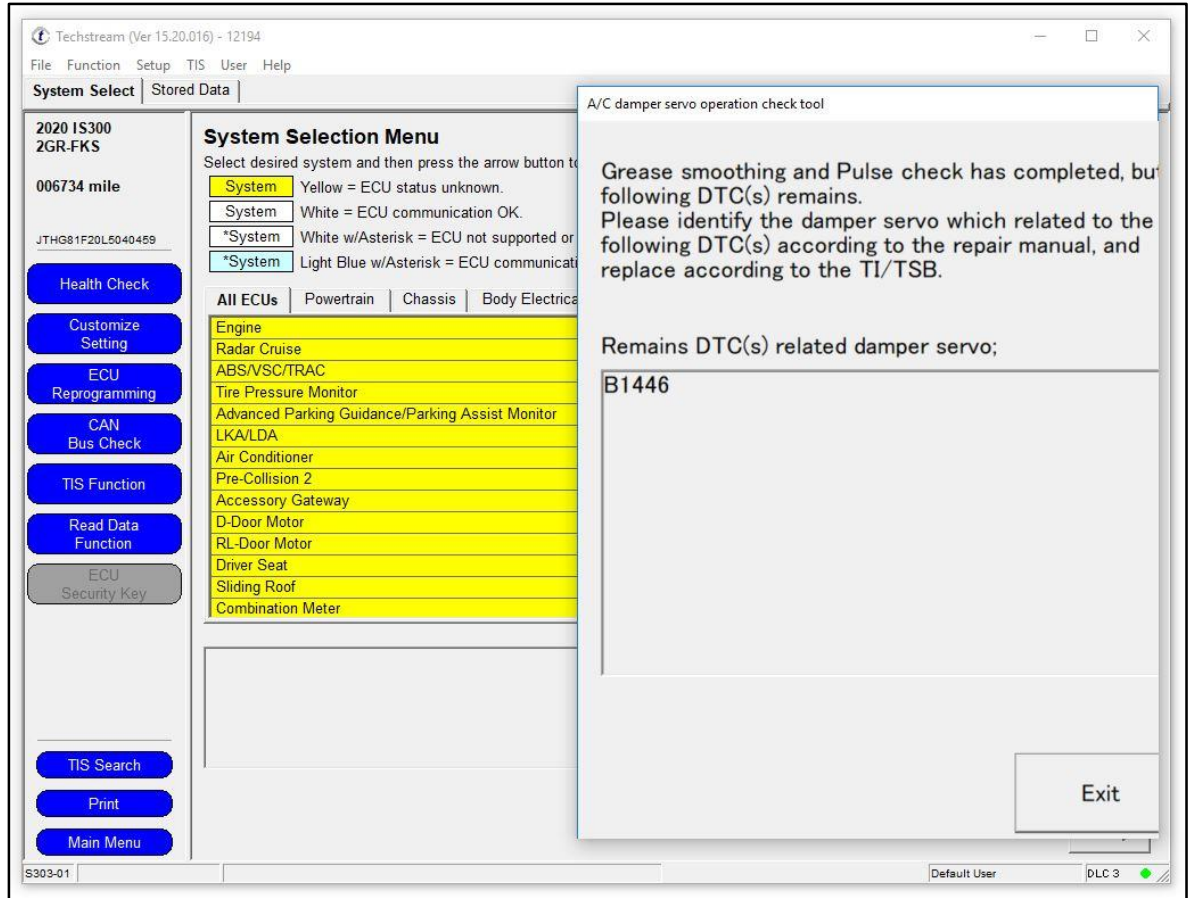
Techstream (Ver 15.20.016) - 12194

File Function Setup TIS User Help

System Select | Stored Data

2020 IS300
2GR-FKS

006734 mile

JTHG81F20L5040459

Health Check

Customize Setting

ECU Reprogramming

CAN Bus Check

TIS Function

Read Data Function

ECU Security Key

TIS Search

Print

Main Menu

System Selection Menu

Select desired system and then press the arrow button to

System Yellow = ECU status unknown.

System White = ECU communication OK.

*System White w/Asterisk = ECU not supported or

*System Light Blue w/Asterisk = ECU communicati

All ECUs | Powertrain | Chassis | Body Electrica

Engine
Radar Cruise
ABS/VSC/TRAC
Tire Pressure Monitor
Advanced Parking Guidance/Parking Assist Monitor
LKA/LDA
Air Conditioner
Pre-Collision 2
Accessory Gateway
D-Door Motor
RL-Door Motor
Driver Seat
Sliding Roof
Combination Meter

A/C damper servo operation check tool

Grease smoothing and Pulse check has completed, bu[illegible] following DTC(s) remains.
Please identify the damper servo which related to the following DTC(s) according to the repair manual, and replace according to the TI/TSB.

Remains DTC(s) related damper servo;

B1446

Exit

S303-01

Default User

DLC 3